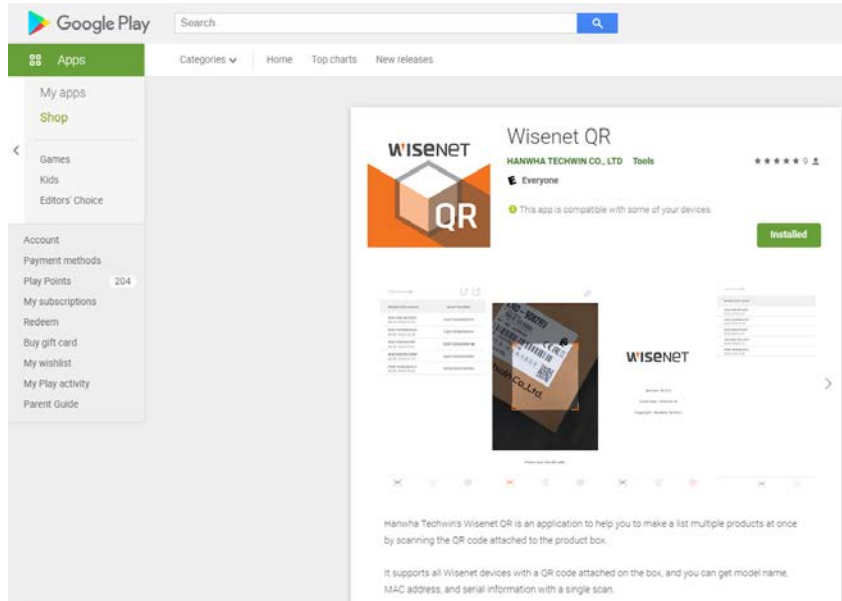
Google Play

Search

Apps

Categories

Home

Top charts

New releases

My apps

Shop

Games

Kids

Editors' Choice

Account

Payment methods

Play Points 204

My subscriptions

Redeem

Buy gift card

My wishlist

My Play activity

Parent Guide

WISENET

QR

Wisenet QR

HANWHA TECHWIN CO., LTD Tools

Everyone

This app is compatible with some of your devices.

Installed

WISENET

Hanwha Techwin's Wisenet QR is an application to help you to make a list multiple products at once by scanning the QR code attached to the product box.

It supports all Wisenet devices with a QR code attached on the box, and you can get model name, MAC address, and serial information with a single scan.